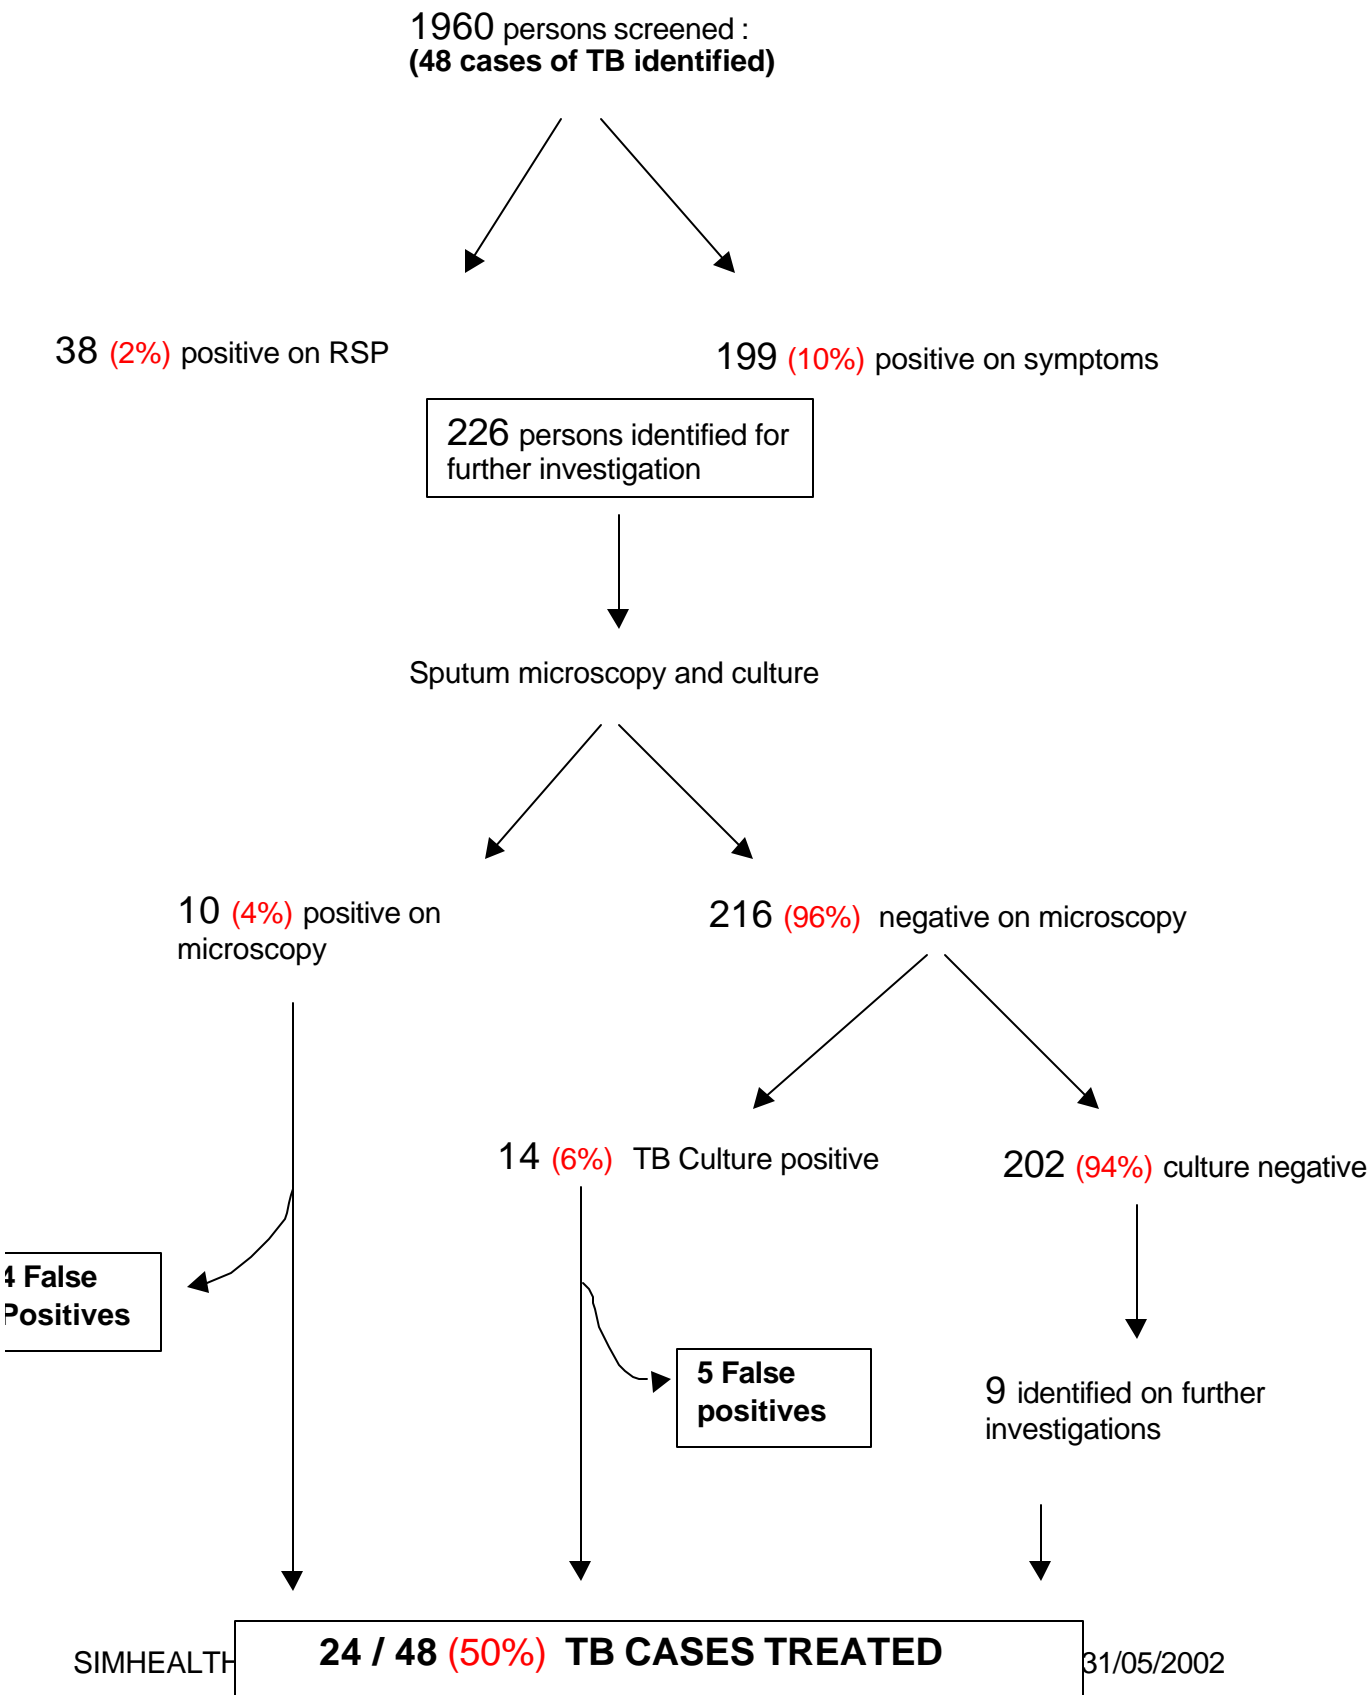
1960 persons screened :
(48 cases of TB identified)

38 (2%) positive on RSP

199 (10%) positive on symptoms

226 persons identified for further investigation

Sputum microscopy and culture

10 (4%) positive on microscopy

216 (96%) negative on microscopy

14 (6%) TB Culture positive

202 (94%) culture negative

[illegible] False Positives

5 False positives

9 identified on further investigations

SIMHEALT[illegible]

24 / 48 (50%) TB CASES TREATED

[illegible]31/05/2002